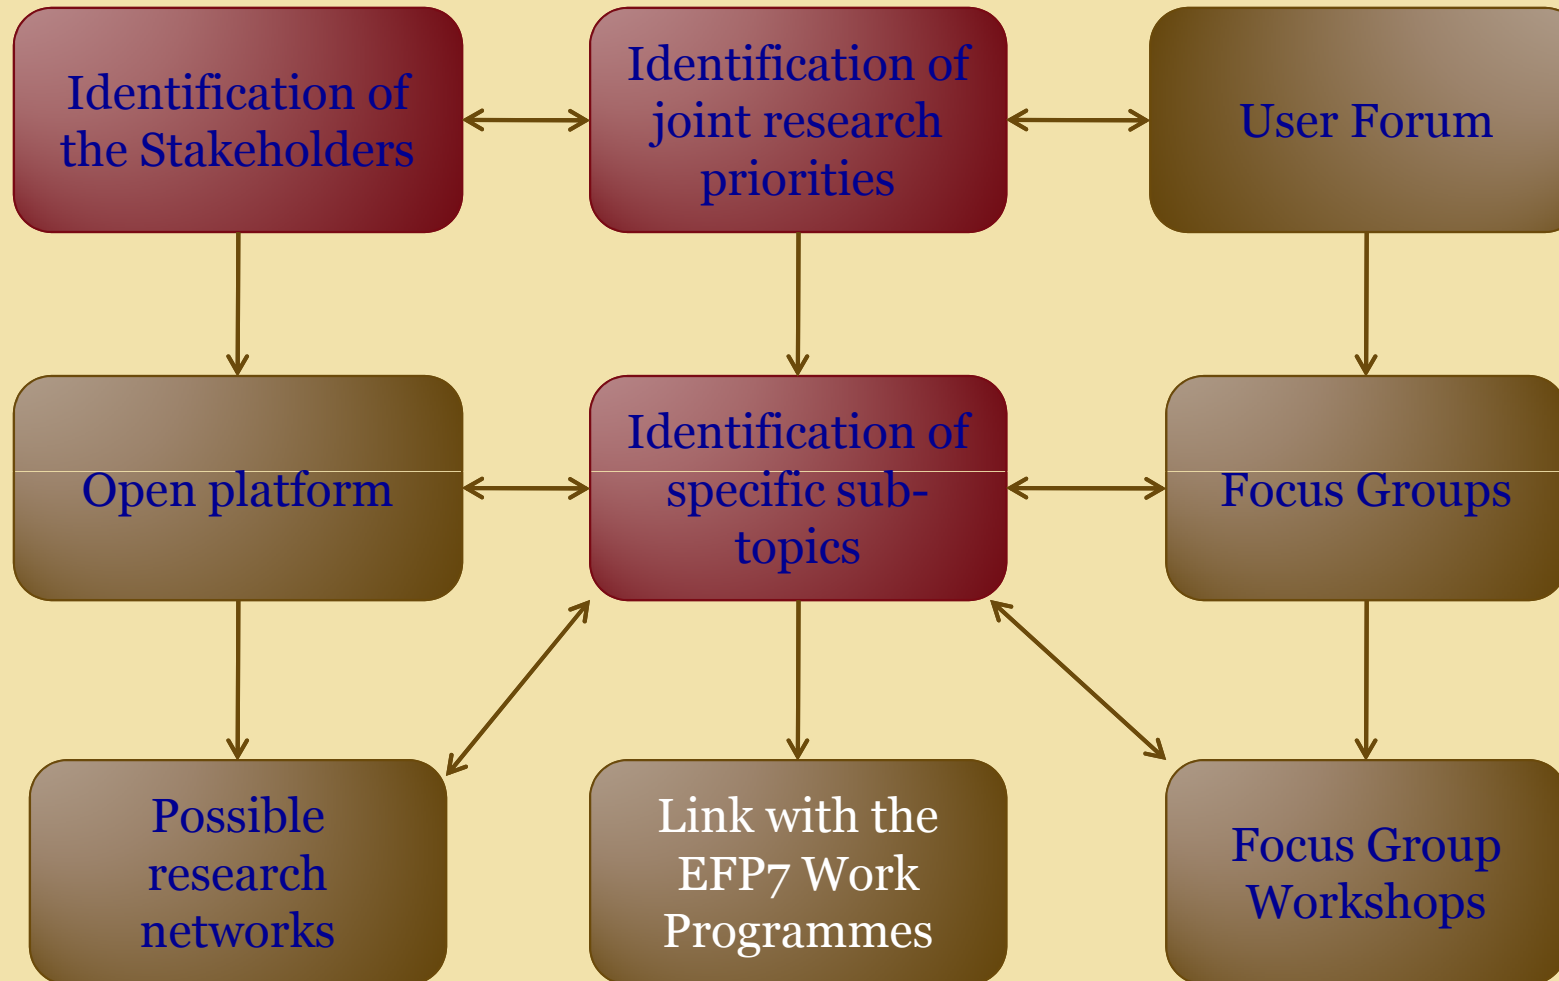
Identification of the Stakeholders

Identification of joint research priorities

User Forum

Open platform

Identification of specific sub-topics

Focus Groups

Possible research networks

Link with the EFP7 Work Programmes

Focus Group Workshops